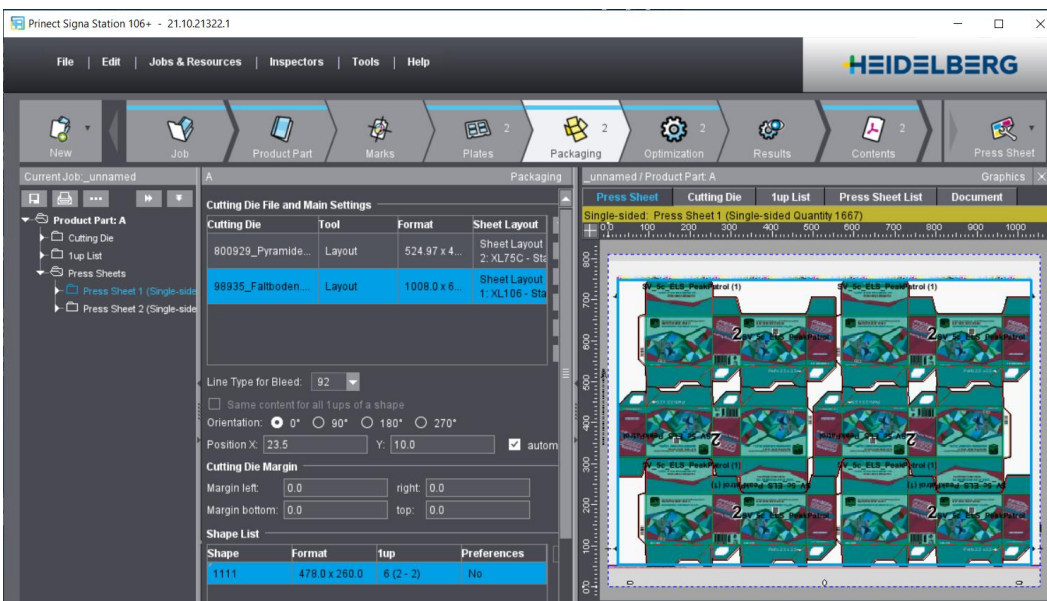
Prinect Signa Station 106+ - 21.10.21322.1

File | Edit | Jobs & Resources | Inspectors | Tools | Help

HEIDELBERG

New | Job | Product Part | Marks | Plates 2 | Packaging 2 | Optimization 2 | Results | Contents 2 | Press Sheet

Current Job:_unnamed

Product Part: A
Cutting Die
1up List
Press Sheets
Press Sheet 1 (Single-side
Press Sheet 2 (Single-side

A | Packaging

Cutting Die File and Main Settings

| Cutting Die | Tool | Format | Sheet Layout |
|---|---|---|---|
| 800929_Pyramide... | Layout | 524.97 x 4... | Sheet Layout 2: XL75C - Sta |
| 98935_Faltboden... | Layout | 1008.0 x 6... | Sheet Layout 1: XL106 - Sta |

Line Type for Bleed: 92
Same content for all 1ups of a shape
Orientation: 0° 90° 180° 270°
Position X: 23.5 Y: 10.0 autom

Cutting Die Margin
Margin left: 0.0 right: 0.0
Margin bottom: 0.0 top: 0.0

Shape List

| Shape | Format | 1up | Preferences |
|---|---|---|---|
| 1111 | 478.0 x 260.0 | 6 (2 - 2) | No |

_unnamed / Product Part: A | Graphics

Press Sheet | Cutting Die | 1up List | Press Sheet List | Document

Single-sided: Press Sheet 1 (Single-sided Quantity 1667)

0.0 100 200 300 400 500 600 700 800 900 1000

800 700 600 500 400 300 200 100 0

SV_Sc_ELS_PeakPatrol (1)
SV_Sc_ELS_PeakPatrol (1)
SV_Sc_ELS_PeakPatrol (1)
SV_Sc_ELS_PeakPatrol (1)